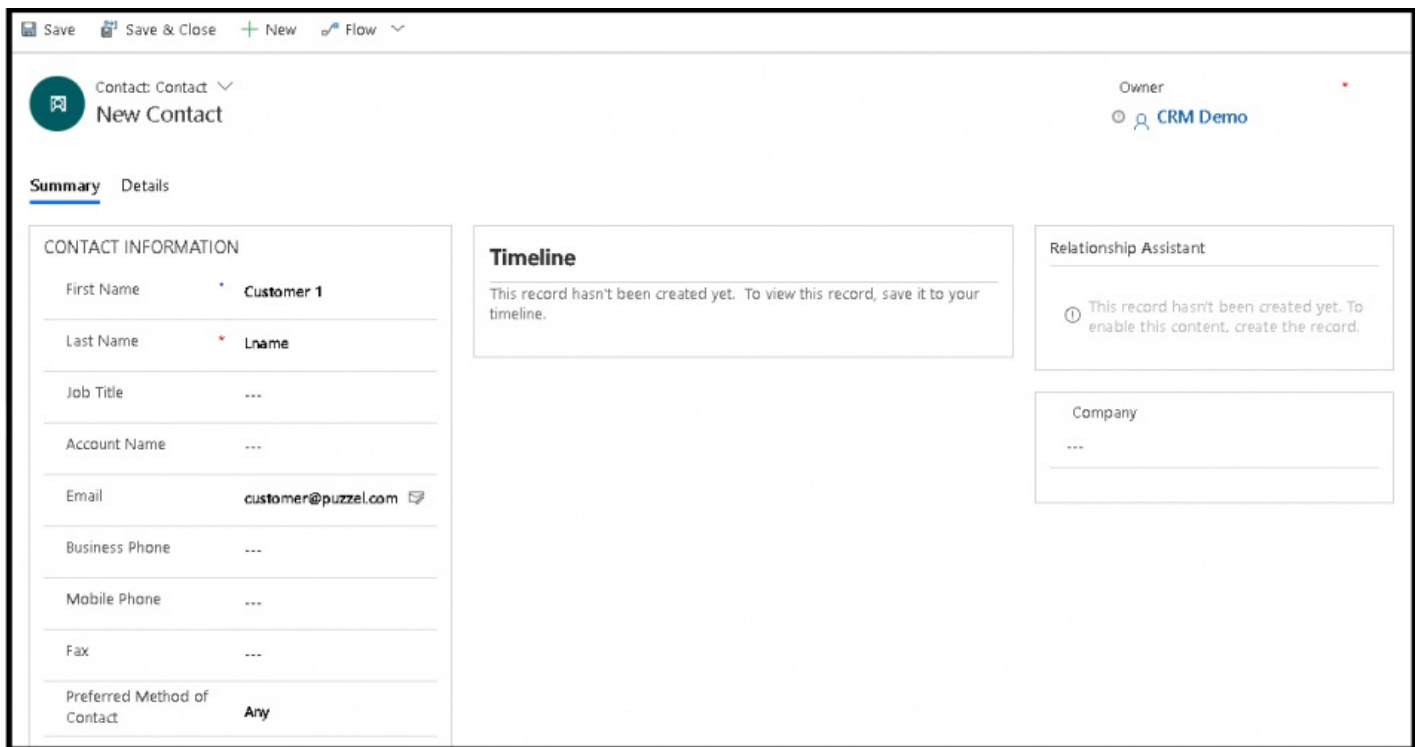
Save   Save & Close   + New   Flow

Contact: Contact
New Contact

Owner *
CRM Demo

Summary   Details

CONTACT INFORMATION

| | |
|---|---|
| First Name * | Customer 1 |
| Last Name * | Lname |
| Job Title | --- |
| Account Name | --- |
| Email | customer@puzzel.com |
| Business Phone | --- |
| Mobile Phone | --- |
| Fax | --- |
| Preferred Method of Contact | Any |

Timeline

This record hasn't been created yet. To view this record, save it to your timeline.

Relationship Assistant

This record hasn't been created yet. To enable this content, create the record.

Company

---